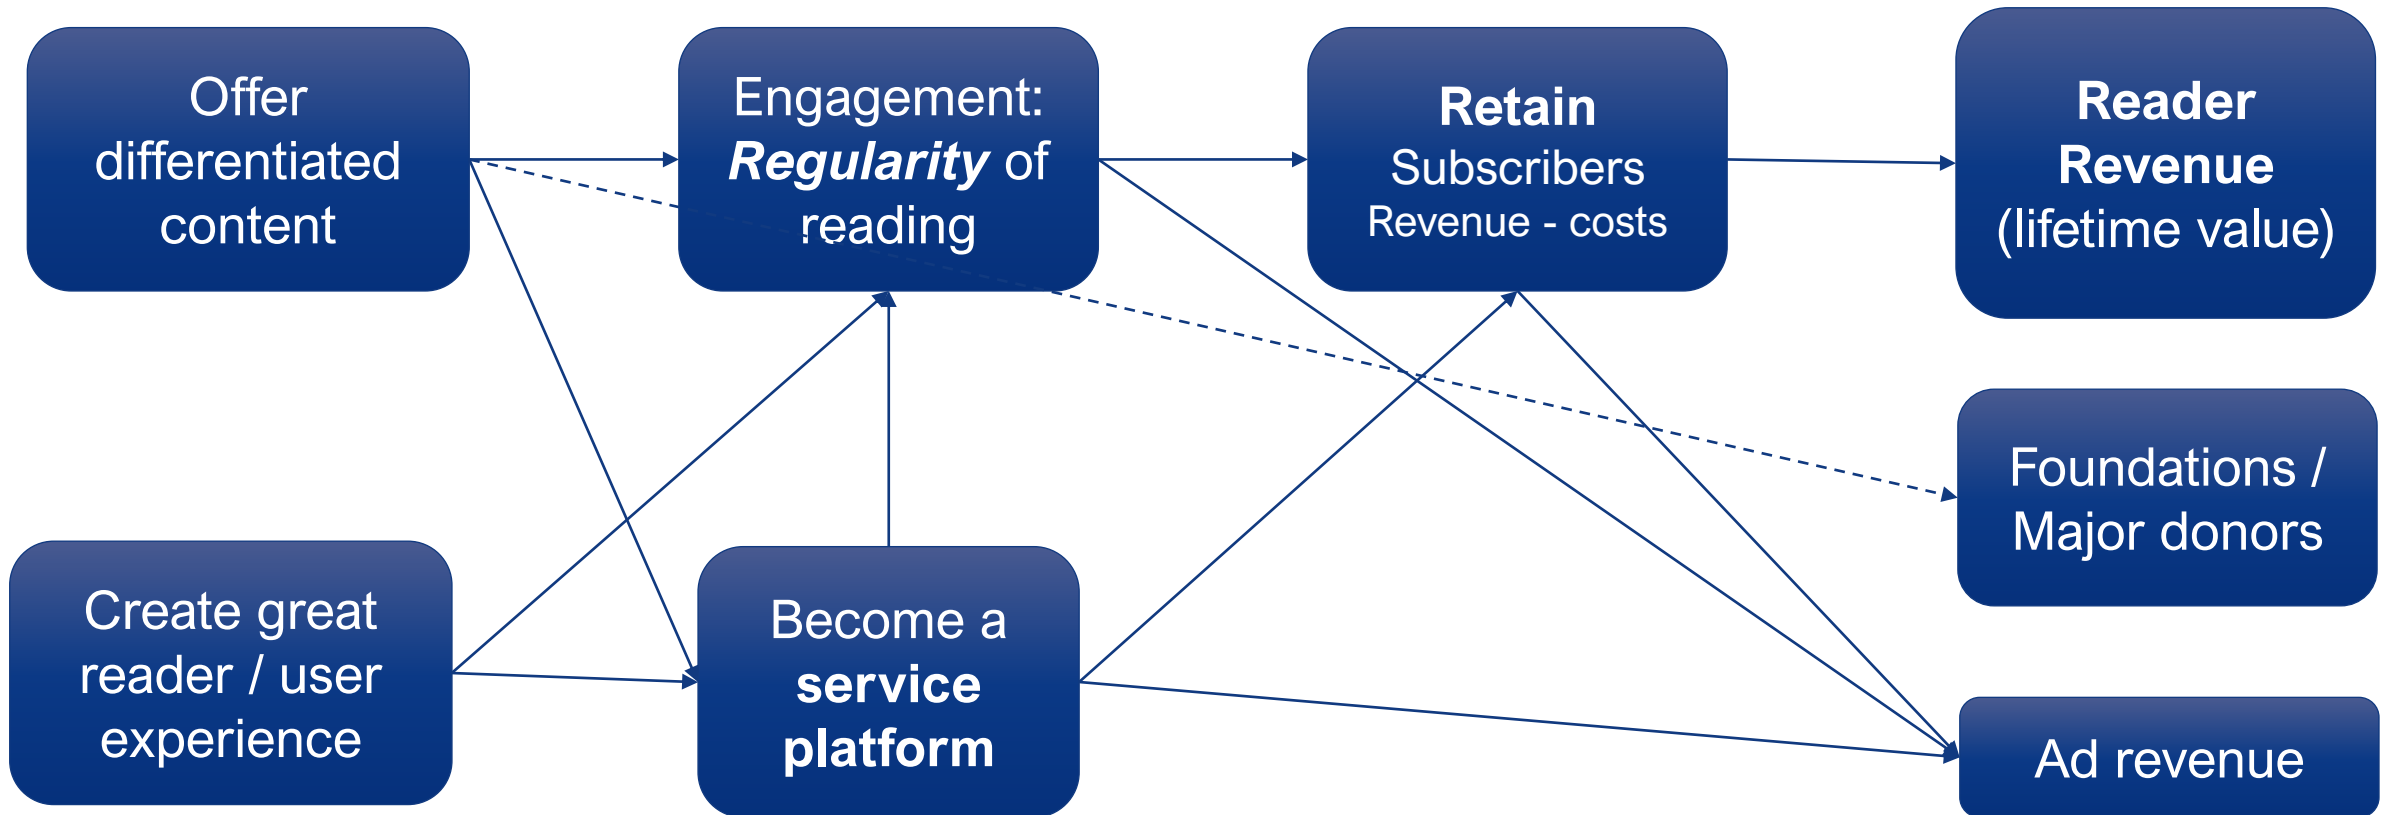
Offer differentiated content

Engagement: ***Regularity*** of reading

**Retain** Subscribers Revenue - costs

**Reader Revenue** (lifetime value)

Foundations / Major donors

Create great reader / user experience

Become a **service platform**

Ad revenue